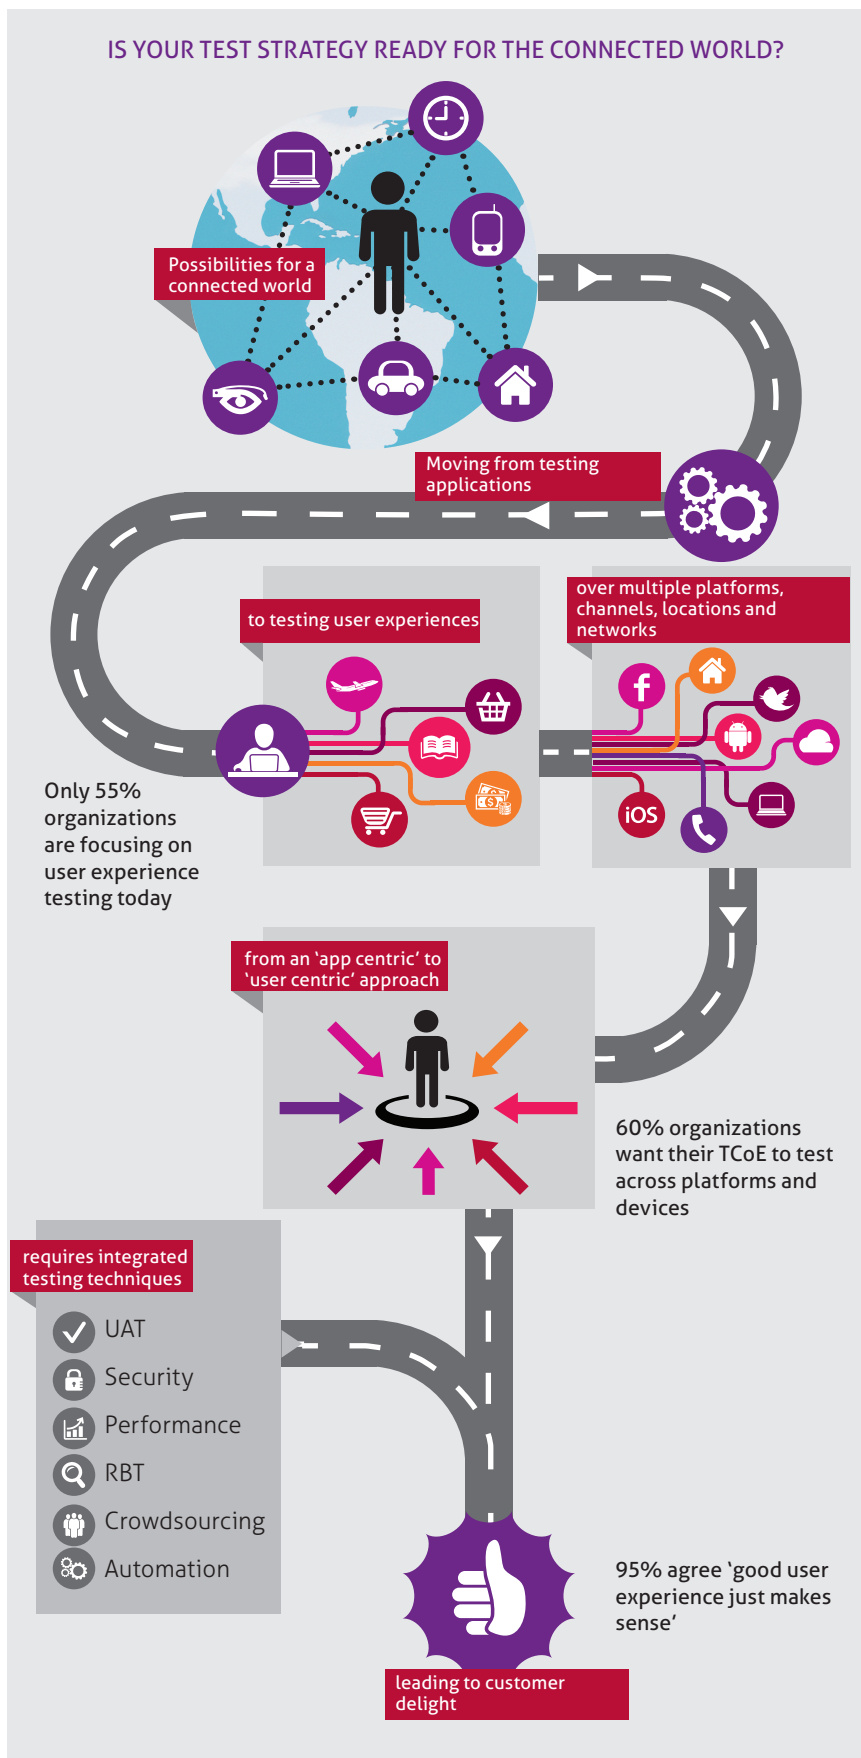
IS YOUR TEST STRATEGY READY FOR THE CONNECTED WORLD?

Possibilities for a connected world

Moving from testing applications

to testing user experiences

over multiple platforms, channels, locations and networks

iOS

Only 55% organizations are focusing on user experience testing today

from an 'app centric' to 'user centric' approach

60% organizations want their TCoE to test across platforms and devices

requires integrated testing techniques

UAT

Security

Performance

RBT

Crowdsourcing

Automation

95% agree 'good user experience just makes sense'

leading to customer delight